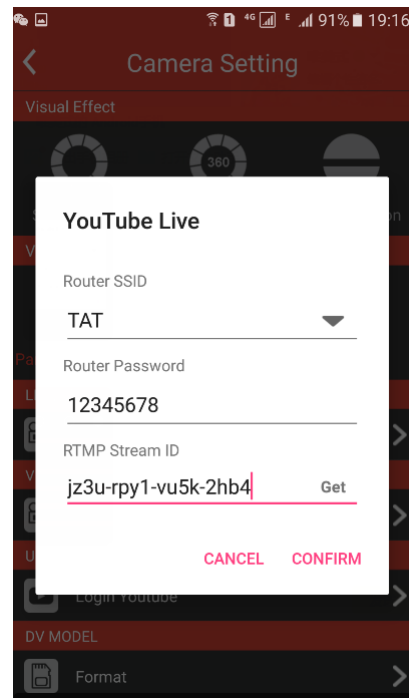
1 4G E .ıl 91% 19:16

Camera Setting

Visual Effect

360

YouTube Live

Router SSID

TAT

Router Password

12345678

RTMP Stream ID

jz3u-rpy1-vu5k-2hb4

Get

CANCEL

CONFIRM

Login Youtube

DV MODEL

Format